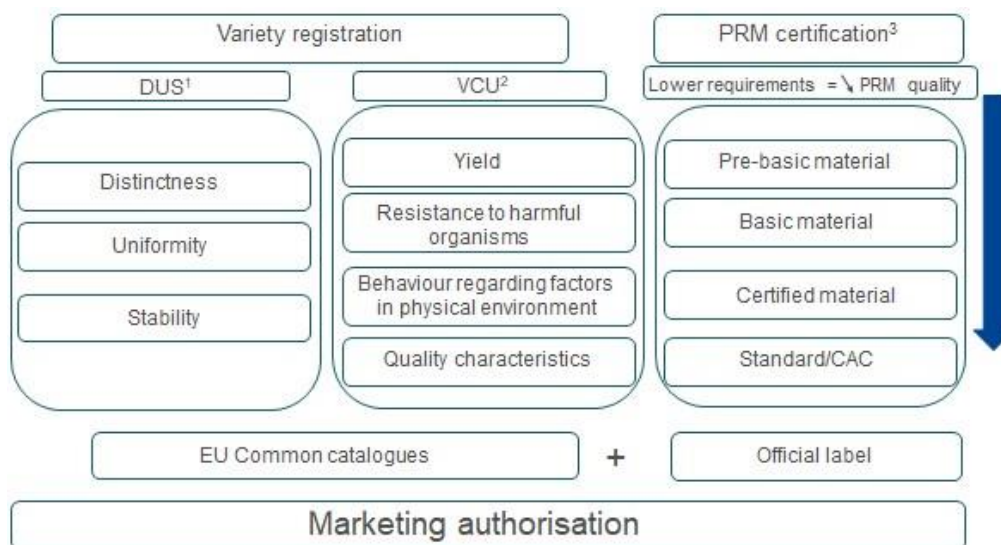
Variety registration

PRM certification$^3$

DUS$^1$

VCU$^2$

Lower requirements = ↘ PRM quality

Distinctness

Uniformity

Stability

Yield

Resistance to harmful organisms

Behaviour regarding factors in physical environment

Quality characteristics

Pre-basic material

Basic material

Certified material

Standard/CAC

EU Common catalogues

+

Official label

Marketing authorisation